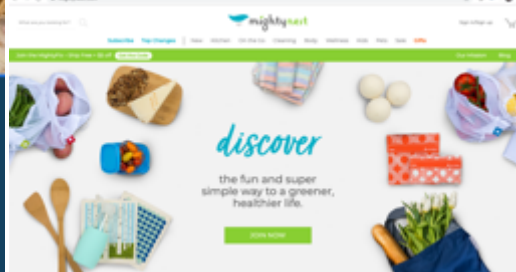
What are you looking for?

mightynest

Sign in/Sign up

Subscribe Top Changes | New Kitchen On the Go Cleaning Body Wellness Kids Pets Save Gifts

Join the MightyFix - Shop Free + $5 off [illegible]

Our mission Blog

discover

the fun and super simple way to a greener, healthier life.

JOIN NOW